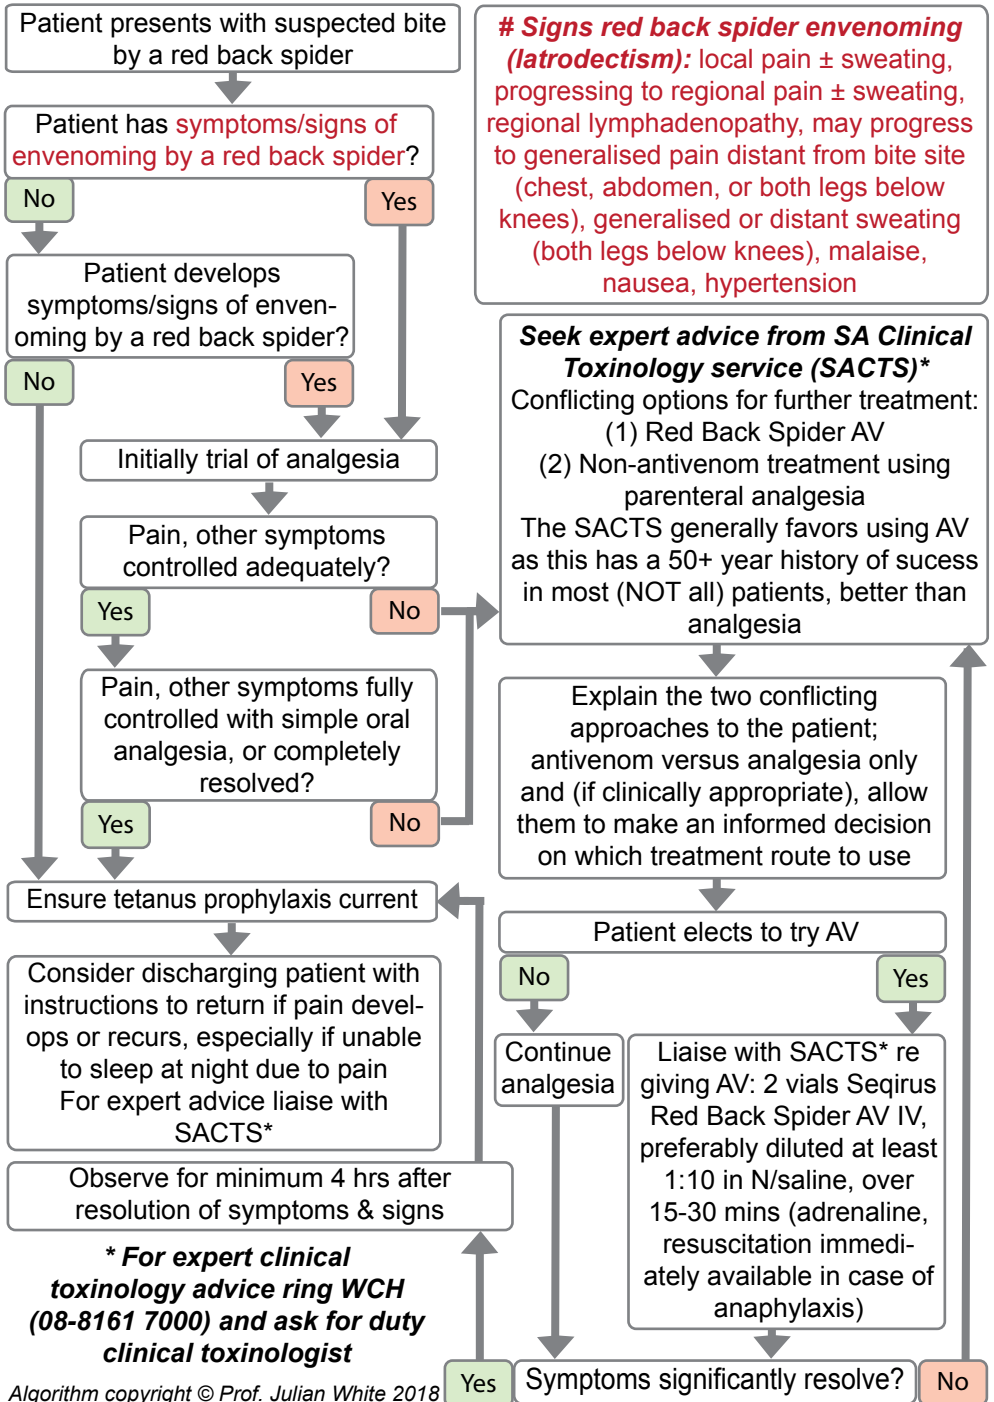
Patient presents with suspected bite by a red back spider

Patient has symptoms/signs of envenoming by a red back spider?

No

Yes

Patient develops symptoms/signs of envenoming by a red back spider?

No

Yes

Initially trial of analgesia

Pain, other symptoms controlled adequately?

Yes

No

Pain, other symptoms fully controlled with simple oral analgesia, or completely resolved?

Yes

No

Ensure tetanus prophylaxis current

Consider discharging patient with instructions to return if pain develops or recurs, especially if unable to sleep at night due to pain
For expert advice liaise with SACTS*

Observe for minimum 4 hrs after resolution of symptoms & signs

*** For expert clinical toxinology advice ring WCH (08-8161 7000) and ask for duty clinical toxinologist**

Algorithm copyright © Prof. Julian White 2018

**# Signs red back spider envenoming (latrodectism):** local pain ± sweating, progressing to regional pain ± sweating, regional lymphadenopathy, may progress to generalised pain distant from bite site (chest, abdomen, or both legs below knees), generalised or distant sweating (both legs below knees), malaise, nausea, hypertension

**Seek expert advice from SA Clinical Toxinology service (SACTS)***
Conflicting options for further treatment:
(1) Red Back Spider AV
(2) Non-antivenom treatment using parenteral analgesia
The SACTS generally favors using AV as this has a 50+ year history of sucess in most (NOT all) patients, better than analgesia

Explain the two conflicting approaches to the patient; antivenom versus analgesia only and (if clinically appropriate), allow them to make an informed decision on which treatment route to use

Patient elects to try AV

No

Yes

Continue analgesia

Liaise with SACTS* re giving AV: 2 vials Seqirus Red Back Spider AV IV, preferably diluted at least 1:10 in N/saline, over 15-30 mins (adrenaline, resuscitation immediately available in case of anaphylaxis)

Yes

Symptoms significantly resolve?

No